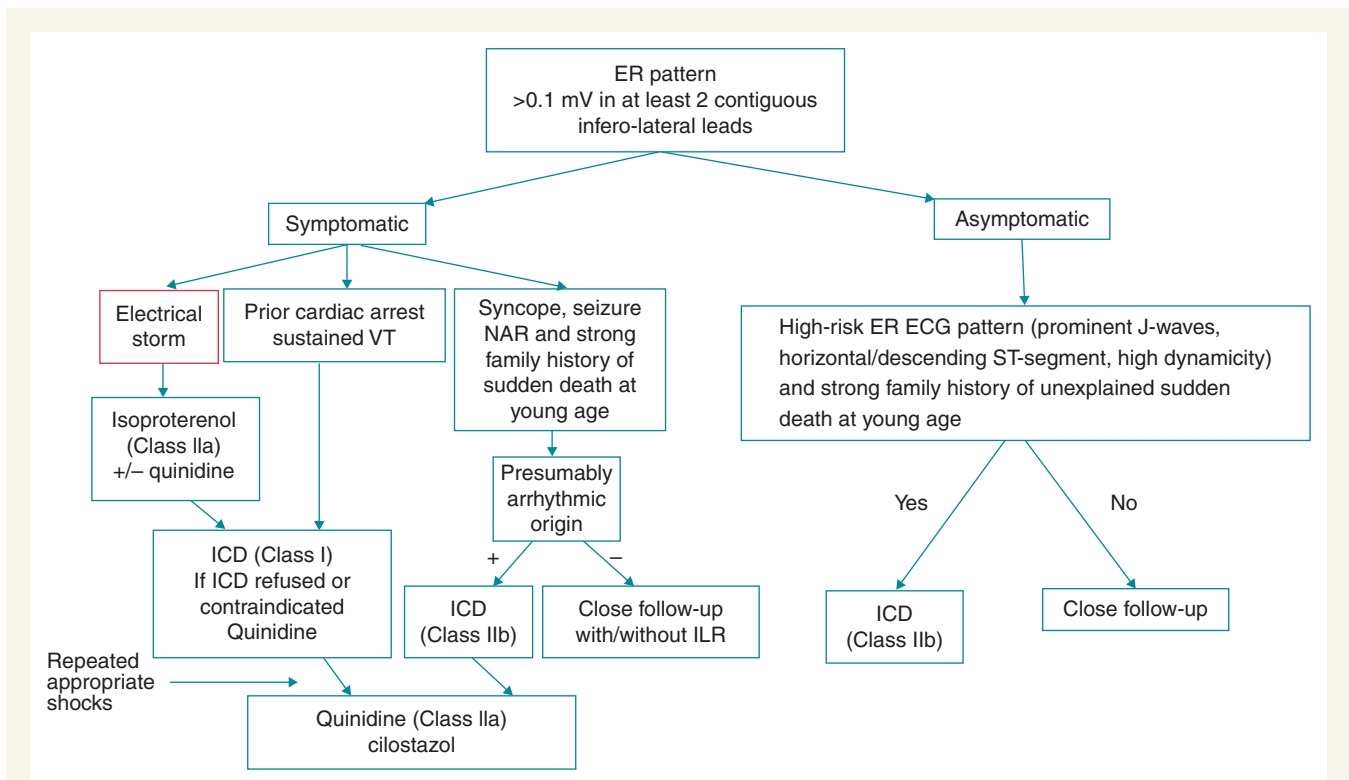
ER pattern
>0.1 mV in at least 2 contiguous infero-lateral leads

Symptomatic

Asymptomatic

Electrical storm

Prior cardiac arrest sustained VT

Syncope, seizure NAR and strong family history of sudden death at young age

High-risk ER ECG pattern (prominent J-waves, horizontal/descending ST-segment, high dynamicity) and strong family history of unexplained sudden death at young age

Isoproterenol (Class IIa) +/– quinidine

Presumably arrhythmic origin

Yes

No

ICD (Class I)
If ICD refused or contraindicated
Quinidine

+

–

ICD (Class IIb)

Close follow-up with/without ILR

ICD (Class IIb)

Close follow-up

Repeated appropriate shocks

Quinidine (Class IIa)
cilostazol